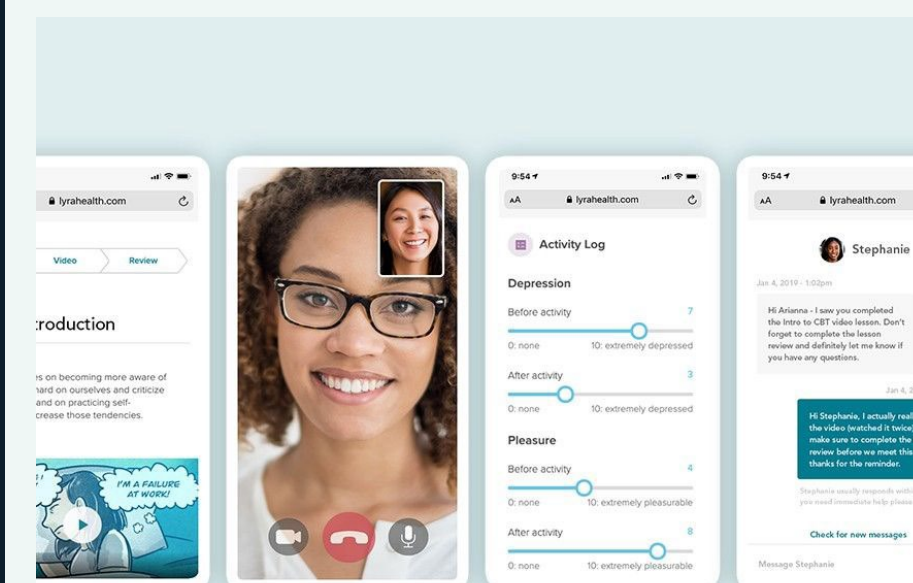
lyrahealth.com

Video
Review

troduction

es on becoming more aware of
hard on ourselves and criticize
and on practicing self-
crease those tendencies.

I'M A FAILURE AT WORK!

9:54
AA
lyrahealth.com

Activity Log

Depression

Before activity
7
0: none
10: extremely depressed

After activity
3
0: none
10: extremely depressed

Pleasure

Before activity
4
0: none
10: extremely pleasurable

After activity
8
0: none
10: extremely pleasurable

9:54
AA
lyrahealth.com

Stephanie

Jan 4, 2019 - 1:02pm

Hi Arianna - I saw you completed the Intro to CBT video lesson. Don't forget to complete the lesson review and definitely let me know if you have any questions.

Jan 4, 2

Hi Stephanie, I actually real the video (watched it twice) make sure to complete the review before we meet this thanks for the reminder.

Stephanie usually responds with you need immediate help please

Check for new messages

Message Stephanie